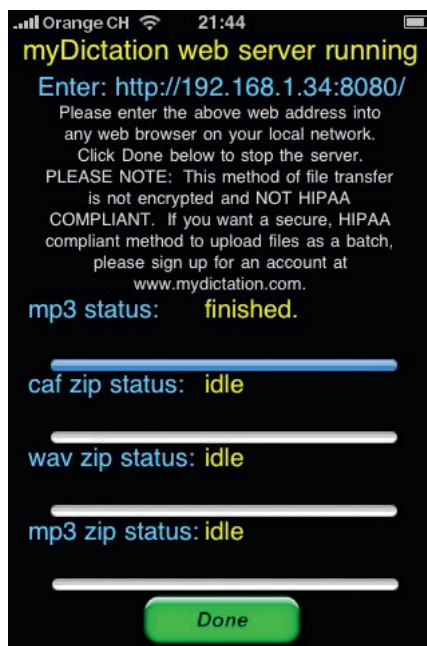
Orange CH 21:44

myDictation web server running

Enter: http://192.168.1.34:8080/

Please enter the above web address into any web browser on your local network. Click Done below to stop the server. PLEASE NOTE: This method of file transfer is not encrypted and NOT HIPAA COMPLIANT. If you want a secure, HIPAA compliant method to upload files as a batch, please sign up for an account at www.mydictation.com.

mp3 status: finished.

caf zip status: idle

wav zip status: idle

mp3 zip status: idle

Done